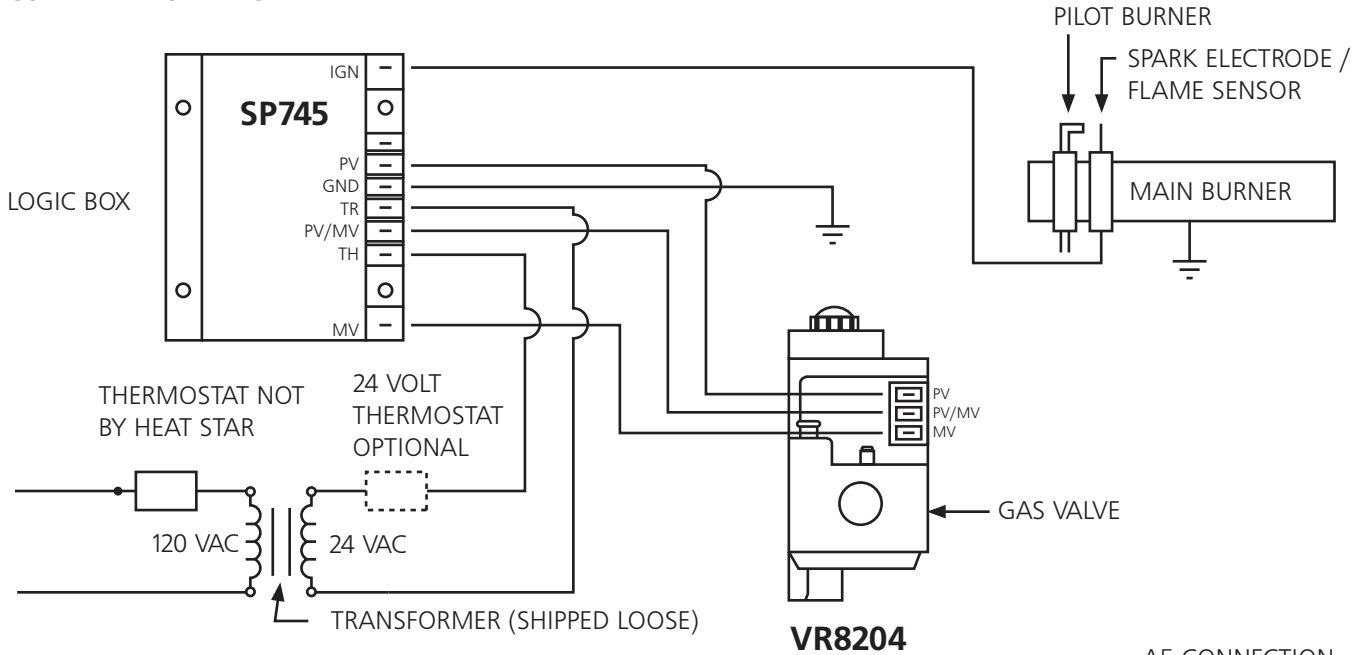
PILOT BURNER

SPARK ELECTRODE / FLAME SENSOR

IGN

SP745

PV
GND
TR
PV/MV
TH

MV

LOGIC BOX

MAIN BURNER

THERMOSTAT NOT BY HEAT STAR

24 VOLT THERMOSTAT OPTIONAL

PV
PV/MV
MV

120 VAC

24 VAC

GAS VALVE

TRANSFORMER (SHIPPED LOOSE)

VR8204

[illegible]